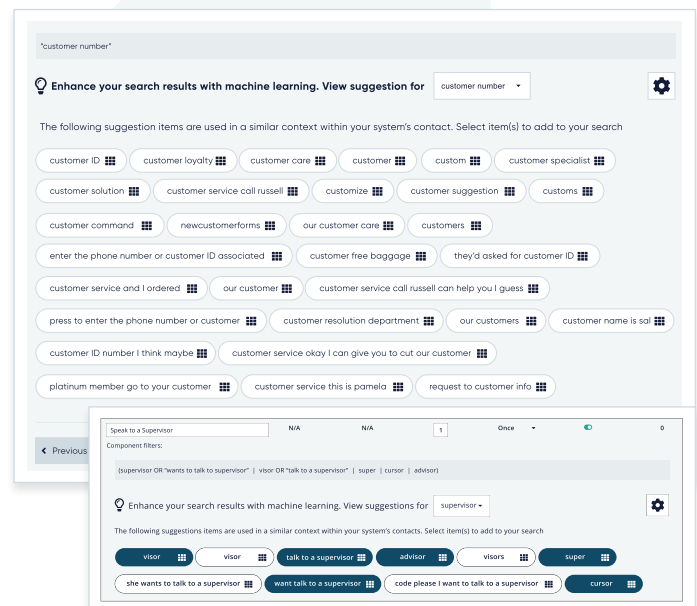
"customer number"

Enhance your search results with machine learning. View suggestion for customer number

The following suggestion items are used in a similar context within your system's contact. Select item(s) to add to your search

customer ID
customer loyalty
customer care
customer
custom
customer specialist
customer solution
customer service call russell
customize
customer suggestion
customs
customer command
newcustomerforms
our customer care
customers
enter the phone number or customer ID associated
customer free baggage
they'd asked for customer ID
customer service and I ordered
our customer
customer service call russell can help you I guess
press to enter the phone number or customer
customer resolution department
our customers
customer name is sal
customer ID number I think maybe
customer service okay I can give you to cut our customer
platinum member go to your customer
customer service this is pamela
request to customer info

Previous

Speak to a Supervisor
N/A
N/A
1
Once
0
Component filters:

(supervisor OR "wants to talk to supervisor" | visor OR "talk to a supervisor" | super | cursor | advisor)

Enhance your search results with machine learning. View suggestions for supervisor

The following suggestions items are used in a similar context within your system's contacts. Select item(s) to add to your search

visor
visor
talk to a supervisor
advisor
visors
super
she wants to talk to a supervisor
want talk to a supervisor
code please I want to talk to a supervisor
cursor